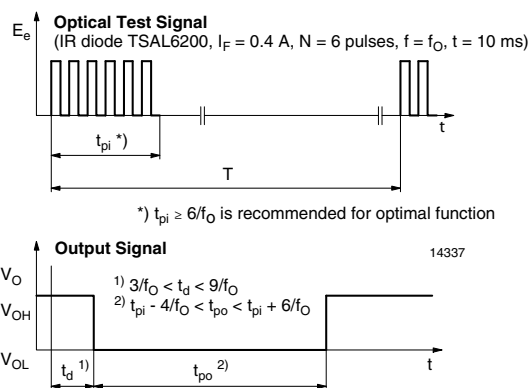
$E_e$

**Optical Test Signal**

(IR diode TSAL6200, $I_F$ = 0.4 A, N = 6 pulses, f = $f_O$, t = 10 ms)

$t_{pi}$ *)

t

T

*) $t_{pi} \geq 6/f_O$ is recommended for optimal function

**Output Signal**

14337

$V_O$

$V_{OH}$

$V_{OL}$

$^{1)}$ $3/f_O < t_d < 9/f_O$

$^{2)}$ $t_{pi} - 4/f_O < t_{po} < t_{pi} + 6/f_O$

$t_d$ $^{1)}$

$t_{po}$ $^{2)}$

t